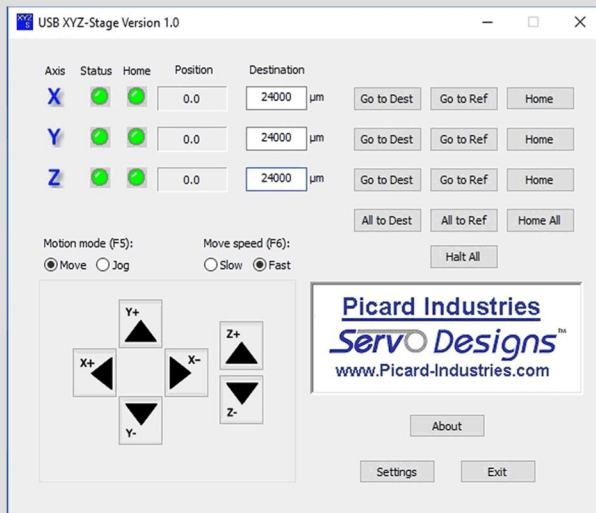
USB XYZ-Stage Version 1.0

Axis Status Home Position Destination

X 0.0 24000 µm Go to Dest Go to Ref Home

Y 0.0 24000 µm Go to Dest Go to Ref Home

Z 0.0 24000 µm Go to Dest Go to Ref Home

All to Dest All to Ref Home All

Motion mode (F5): Move Jog

Move speed (F6): Slow Fast

Halt All

Y+
X+
X-
Y-
Z+
Z-

Picard Industries
Servo Designs™
www.Picard-Industries.com

About

Settings Exit